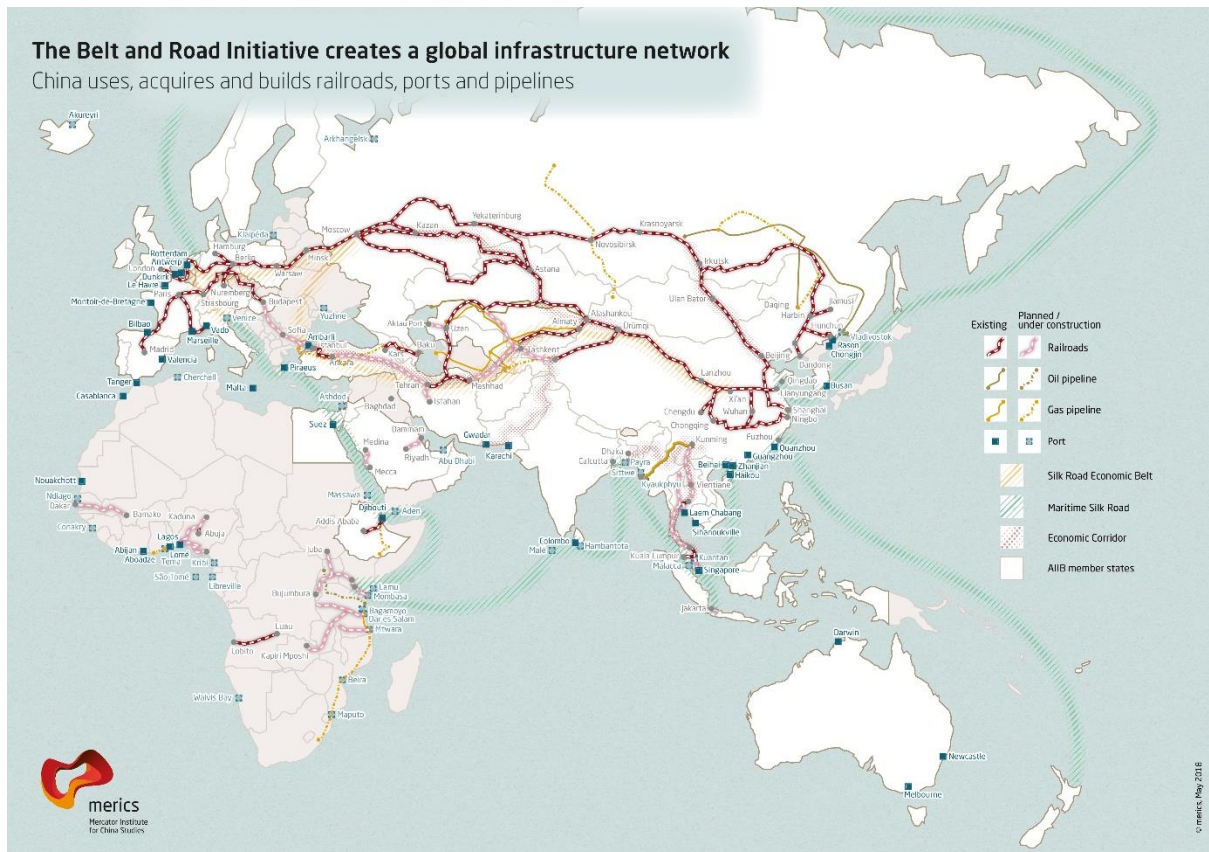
The Belt and Road Initiative creates a global infrastructure network
China uses, acquires and builds railroads, ports and pipelines

Akureyri
Arkhangelsk
Klaipėda
Hamburg
Rotterdam
Antwerp
London
Dunkirk
Le Havre
Paris
Berlin
Warsaw
Minsk
Moscow
Kazan
Yekaterinburg
Novosibirsk
Krasnoyarsk
Irkutsk
Montoir-de-Bretagne
Nuremberg
Strasbourg
Budapest
Venice
Yuzhne
Bilbao
Vado
Marseille
Madrid
Valencia
Sofia
Ambarli
Istanbul
Ankara
Kars
Baku
Aktau Port
Uzen
Astana
Almaty
Alashankou
Ürümqi
Tashkent
Ulan Bator
Daqing
Harbin
Jiamusi
Changchun
Vladivostok
Rason
Chongjin
Tanger
Cherchell
Malta
Piraeus
Tehran
Mashhad
Isfahan
Lanzhou
Beijing
Dandong
Qingdao
Lianyungang
Busan
Casablanca
Ashdod
Baghdad
Xi'an
Wuhan
Chengdu
Chongqing
Shanghai
Ningbo
Suez
Dammam
Medina
Riyadh
Abu Dhabi
Gwadar
Karachi
Mecca
Dhaka
Calcutta
Payra
Sittwe
Kyaukphyu
Kunming
Fuzhou
Quanzhou
Guangzhou
Beihai
Zhanjiang
Haikou
Vientiane
Nouakchott
Ndiago
Dakar
Bamako
Conakry
Kaduna
Abuja
Lagos
Abidjan
Lomé
Tema
Aboadze
Kribi
São Tomé
Libreville
Massawa
Djibouti
Aden
Addis Ababa
Juba
Laem Chabang
Sihanoukville
Colombo
Male
Hambantota
Kuala Lumpur
Malacca
Kuantan
Singapore
Lamu
Mombasa
Bujumbura
Bagamoyo
Dar es Salaam
Mtwara
Luau
Lobito
Kapiri Mposhi
Jakarta
Darwin
Beira
Walvis Bay
Maputo
Newcastle
Melbourne

Existing
Planned / under construction
Railroads
Oil pipeline
Gas pipeline
Port
Silk Road Economic Belt
Maritime Silk Road
Economic Corridor
AIIB member states

merics
Mercator Institute for China Studies

© merics, May 2018